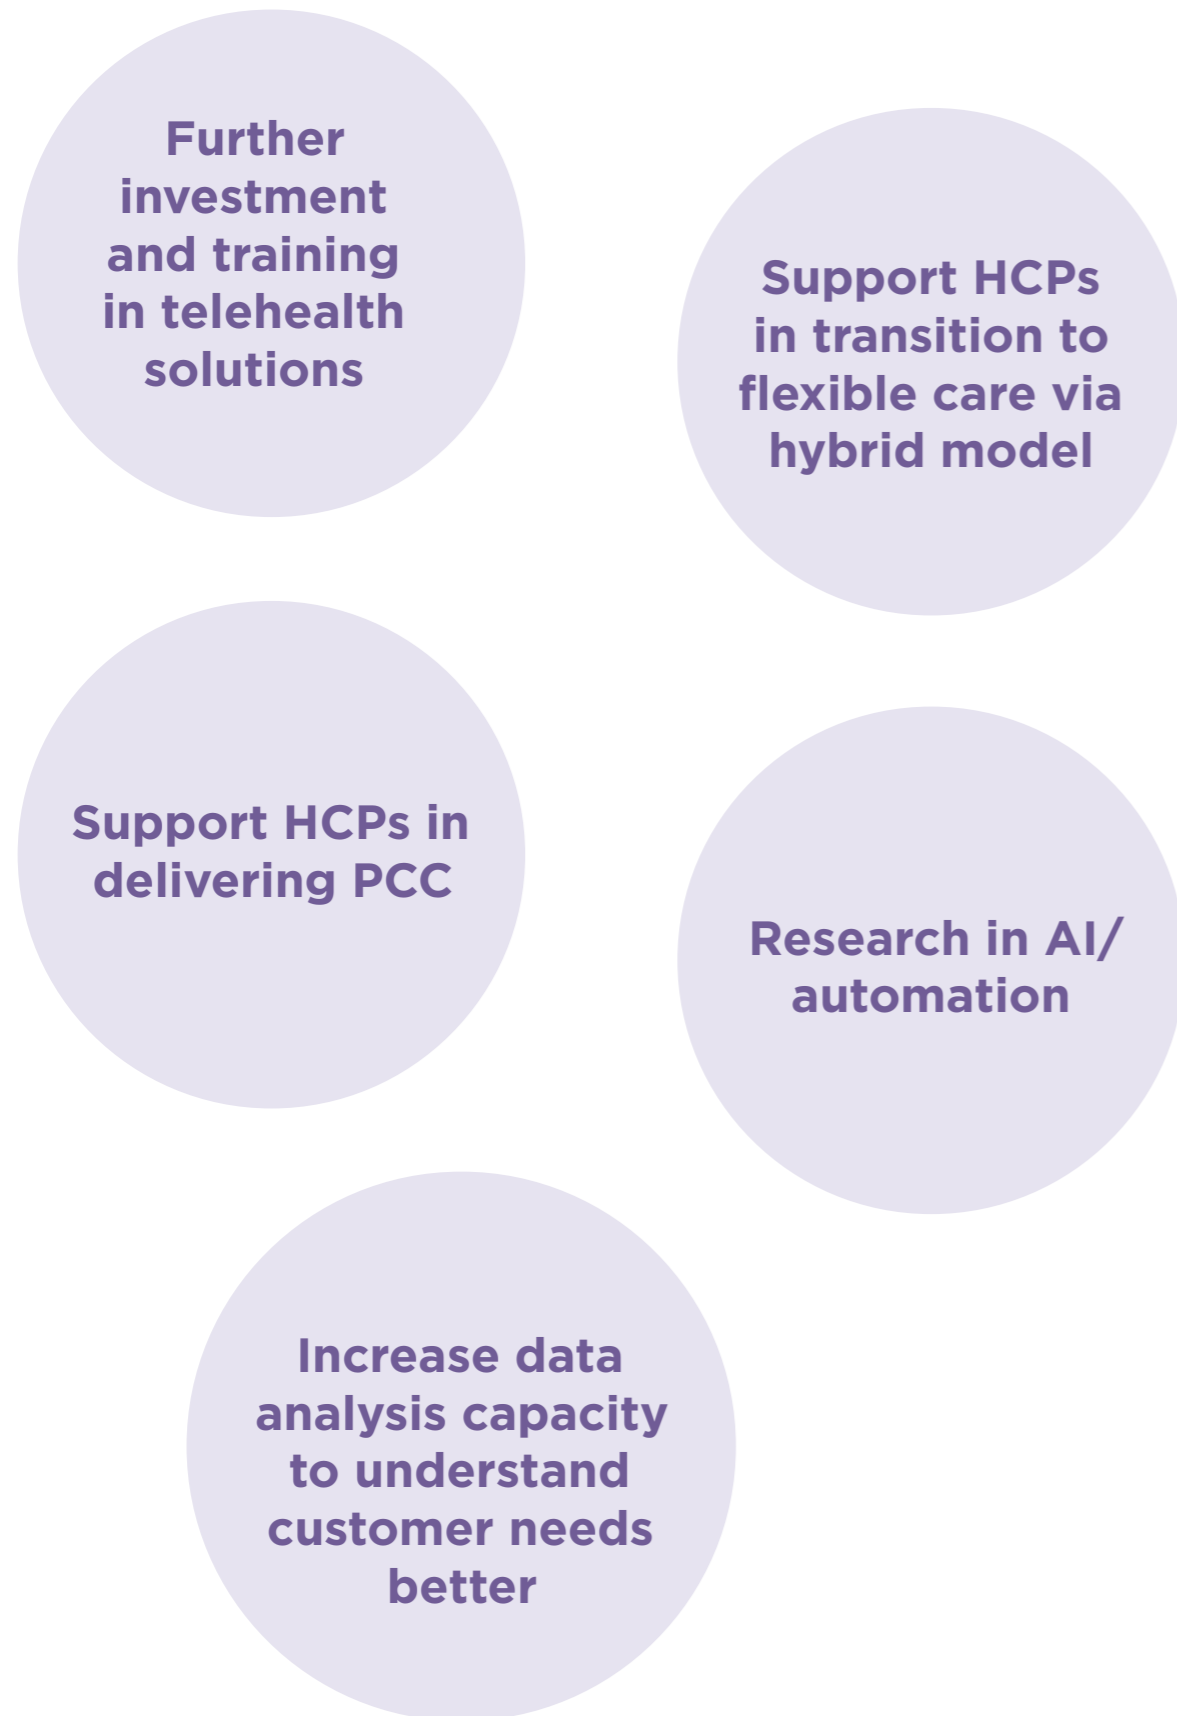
Further investment and training in telehealth solutions

Support HCPs in transition to flexible care via hybrid model

Support HCPs in delivering PCC

Research in AI/ automation

Increase data analysis capacity to understand customer needs better